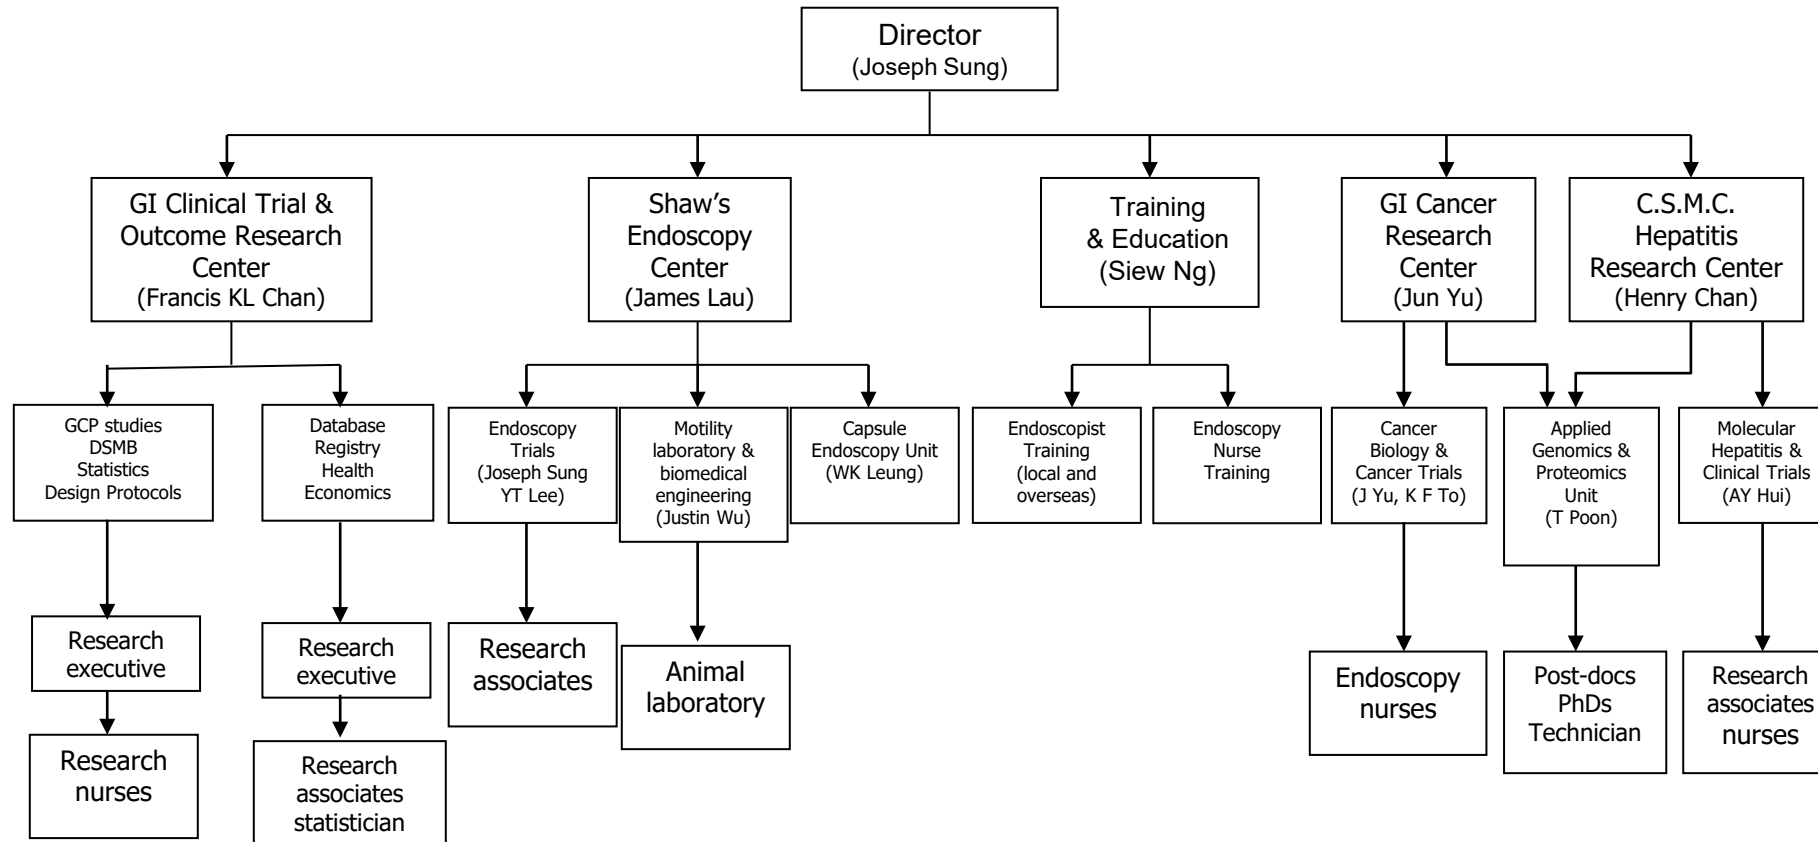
Director
(Joseph Sung)

GI Clinical Trial & Outcome Research Center
(Francis KL Chan)

GCP studies
DSMB
Statistics
Design Protocols

Research executive

Research nurses

Database
Registry
Health Economics

Research executive

Research associates statistician

Shaw's Endoscopy Center
(James Lau)

Endoscopy Trials
(Joseph Sung YT Lee)

Research associates

Motility laboratory & biomedical engineering
(Justin Wu)

Animal laboratory

Capsule Endoscopy Unit
(WK Leung)

Training & Education
(Siew Ng)

Endoscopist Training
(local and overseas)

Endoscopy Nurse Training

GI Cancer Research Center
(Jun Yu)

Cancer Biology & Cancer Trials
(J Yu, K F To)

Endoscopy nurses

Applied Genomics & Proteomics Unit
(T Poon)

Post-docs
PhDs
Technician

C.S.M.C. Hepatitis Research Center
(Henry Chan)

Molecular Hepatitis & Clinical Trials
(AY Hui)

Research associates nurses